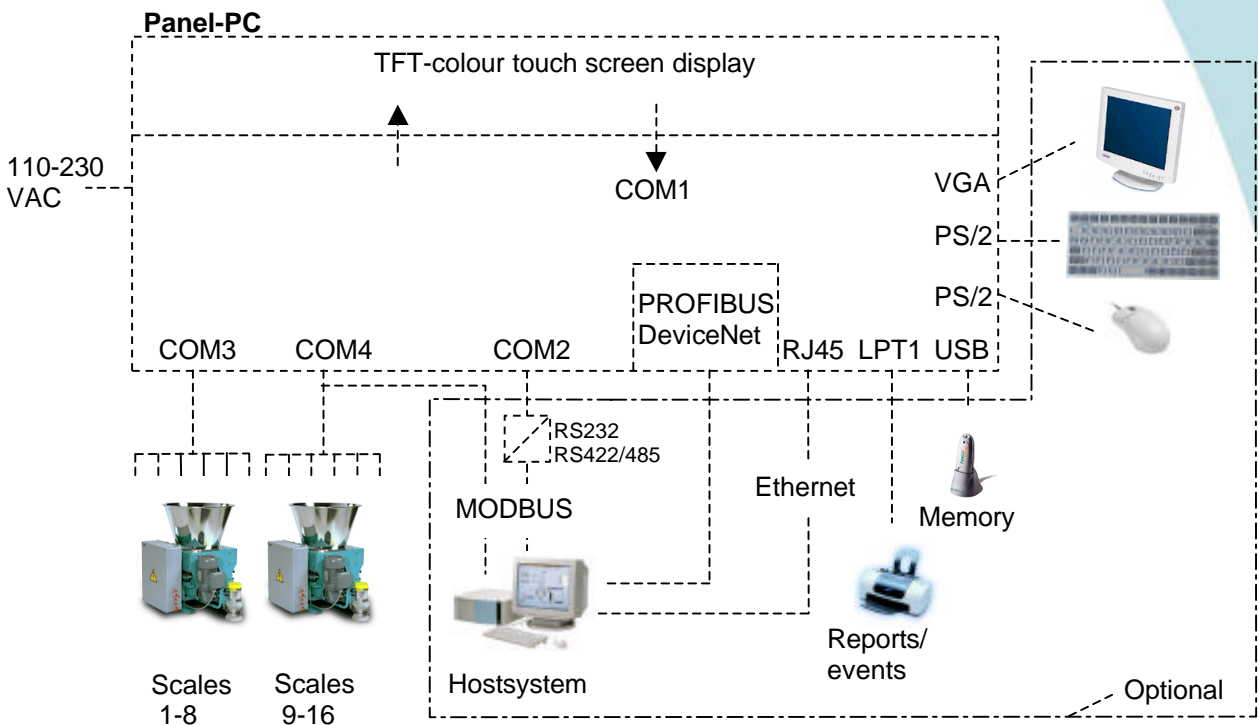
Panel-PC

TFT-colour touch screen display

110-230 VAC

COM1

VGA

PS/2

PS/2

PROFIBUS DeviceNet

COM3 COM4 COM2 RJ45 LPT1 USB

RS232
RS422/485

MODBUS

Ethernet

Memory

Scales 1-8

Scales 9-16

Hostsystem

Reports/ events

Optional